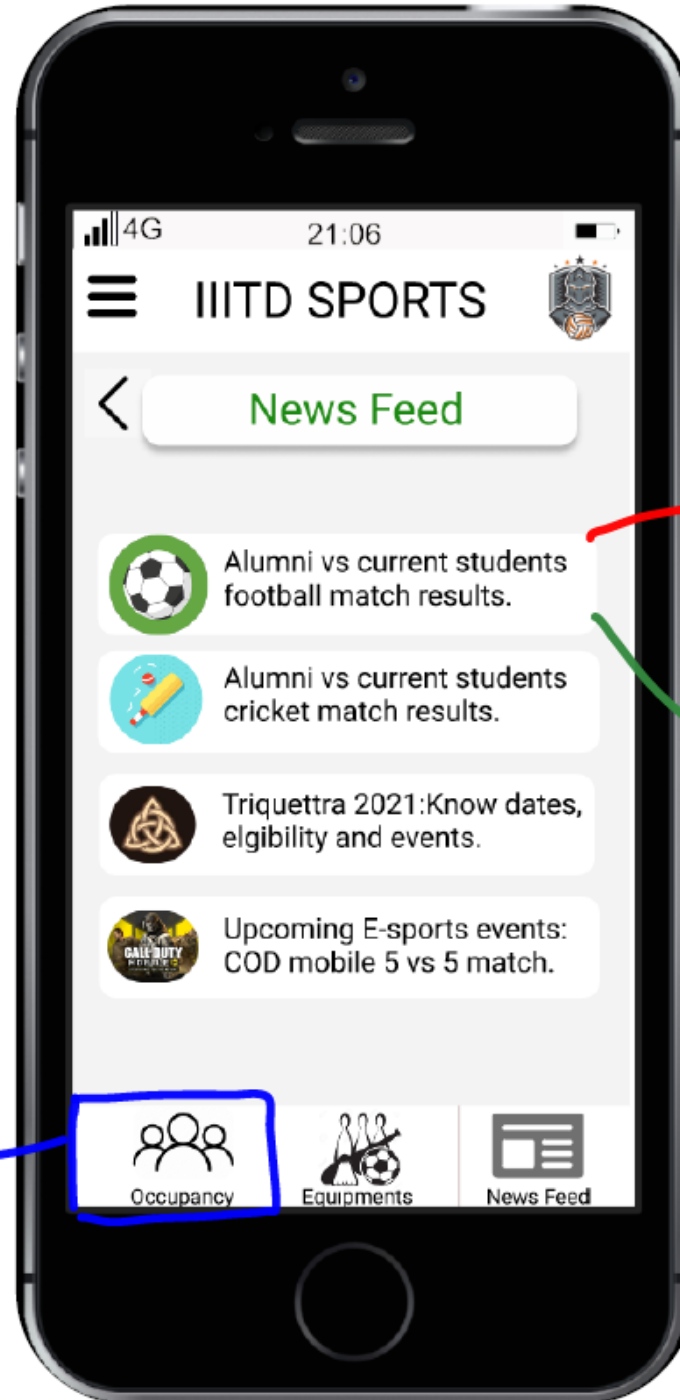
4G
21:06

IIITD SPORTS

News Feed

Alumni vs current students football match results.

Alumni vs current students cricket match results.

Triquettra 2021:Know dates, elgibility and events.

CALL DUTY MOBILE

Upcoming E-sports events: COD mobile 5 vs 5 match.

Occupancy
Equipments
News Feed